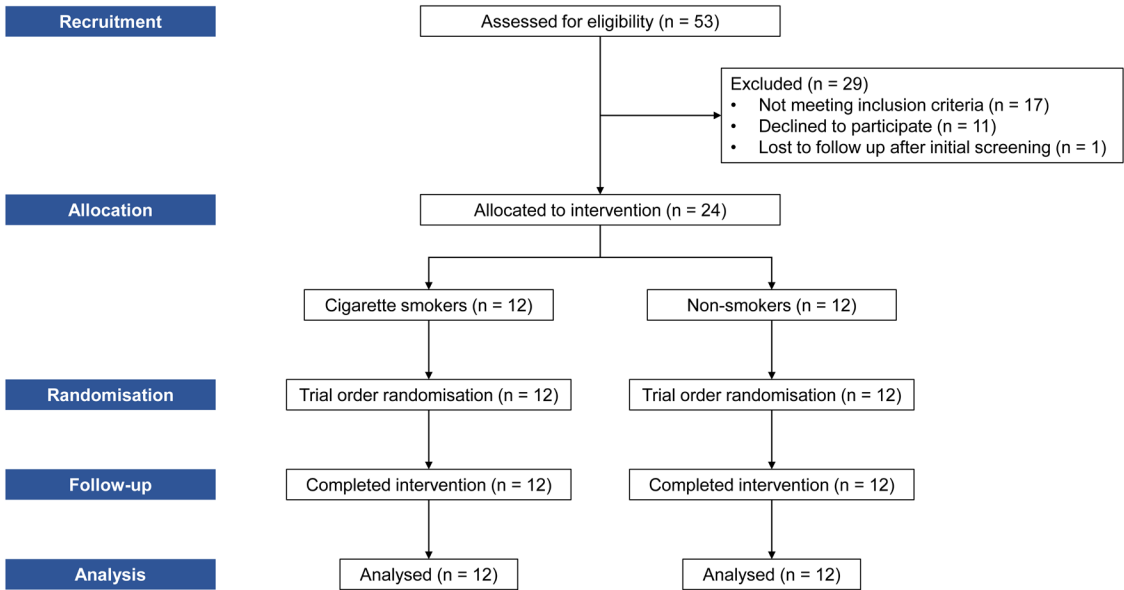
Recruitment

Assessed for eligibility (n = 53)

Excluded (n = 29)
• Not meeting inclusion criteria (n = 17)
• Declined to participate (n = 11)
• Lost to follow up after initial screening (n = 1)

Allocation

Allocated to intervention (n = 24)

Cigarette smokers (n = 12)

Non-smokers (n = 12)

Randomisation

Trial order randomisation (n = 12)

Trial order randomisation (n = 12)

Follow-up

Completed intervention (n = 12)

Completed intervention (n = 12)

Analysis

Analysed (n = 12)

Analysed (n = 12)